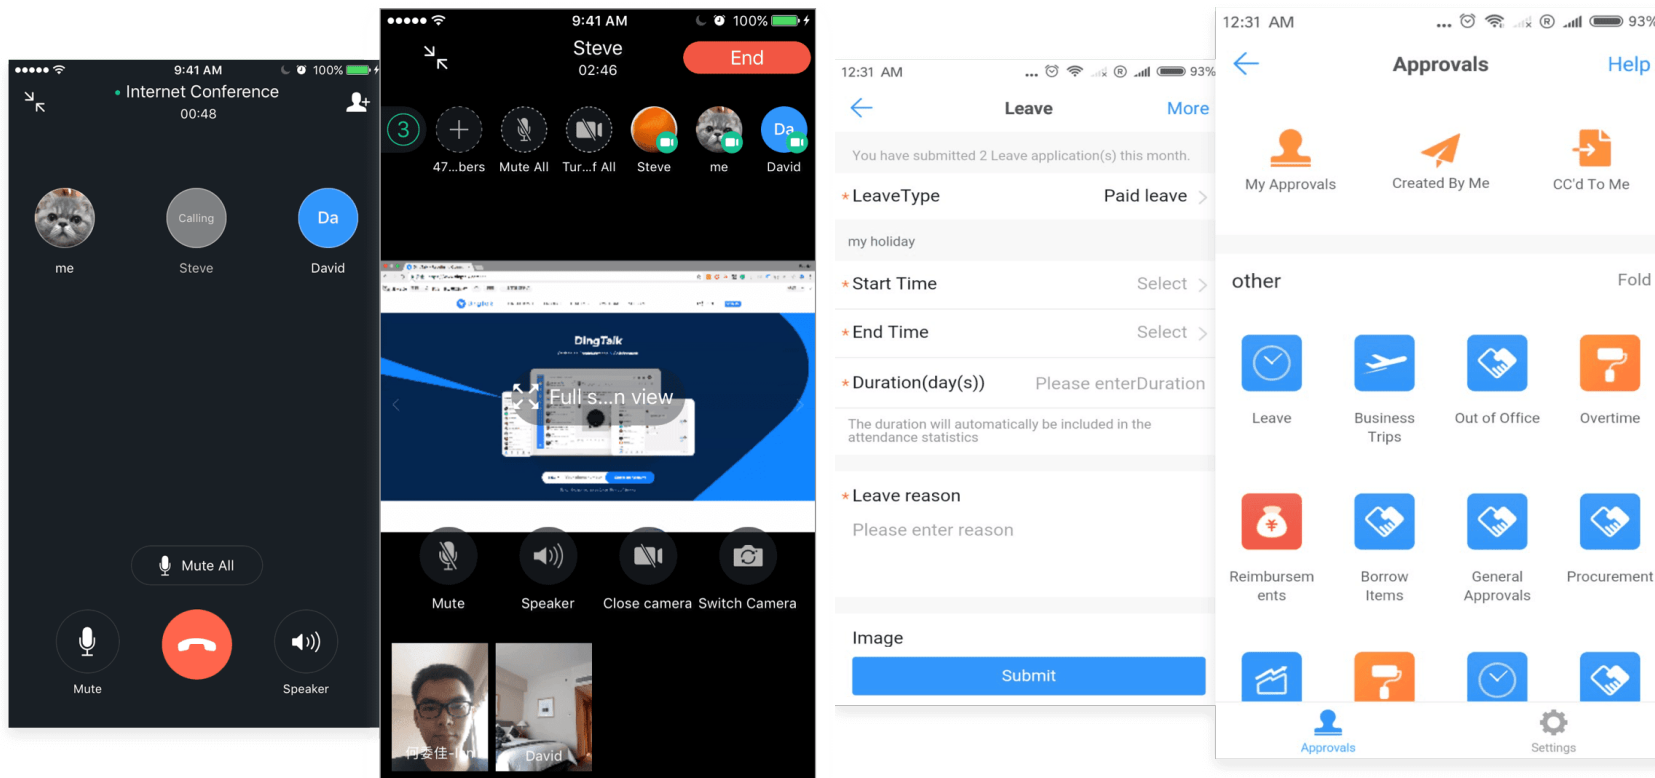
9:41 AM 100%
Internet Conference
00:48

me
Calling
Steve
Da
David

Mute All

Mute
Speaker

9:41 AM 100%
Steve
02:46
End

3
47...bers
Mute All
Tur...f All
Steve
me
Da
David

DingTalk
Full s...n view

Mute
Speaker
Close camera
Switch Camera

何委佳-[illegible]
David

12:31 AM 93%
Leave
More
You have submitted 2 Leave application(s) this month.
* LeaveType Paid leave
my holiday
* Start Time Select
* End Time Select
* Duration(day(s)) Please enterDuration
The duration will automatically be included in the attendance statistics
* Leave reason
Please enter reason
Image
Submit

12:31 AM 93%
Approvals
Help
My Approvals
Created By Me
CC'd To Me
other
Fold
Leave
Business Trips
Out of Office
Overtime
Reimbursements
Borrow Items
General Approvals
Procurement
Approvals
Settings